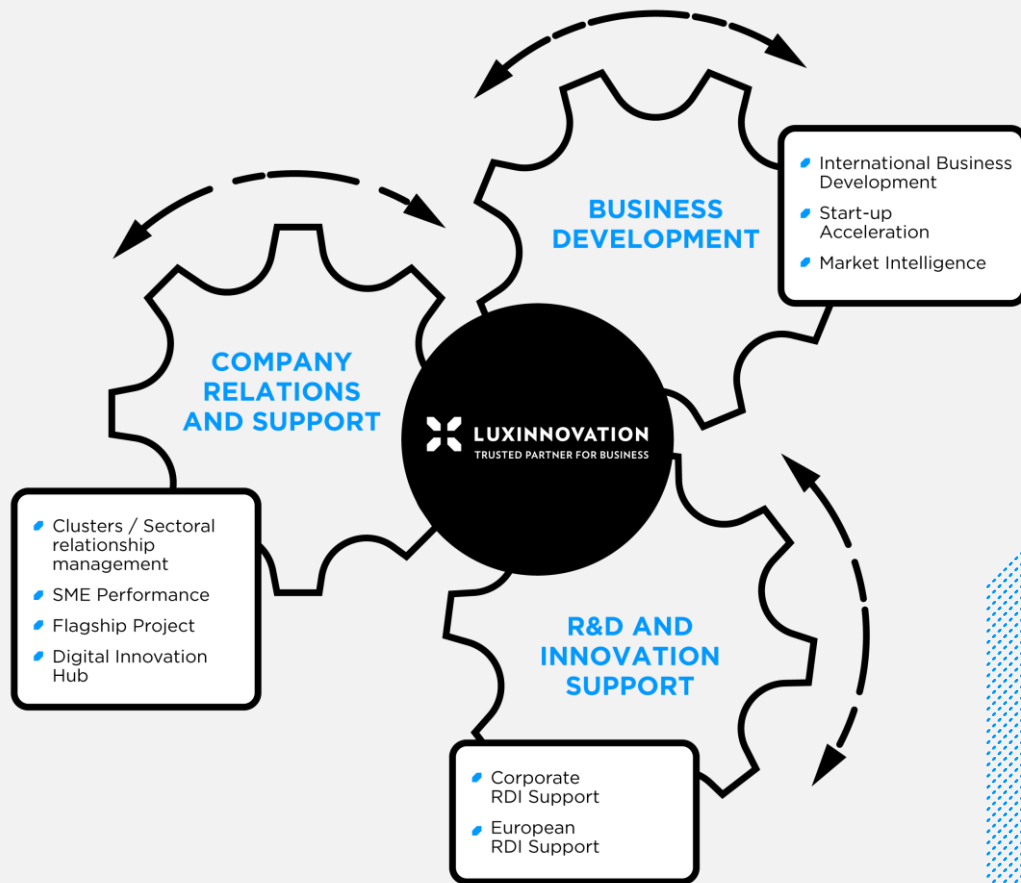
BUSINESS DEVELOPMENT

International Business Development
Start-up Acceleration
Market Intelligence

COMPANY RELATIONS AND SUPPORT

LUXINNOVATION
TRUSTED PARTNER FOR BUSINESS

Clusters / Sectoral relationship management
SME Performance
Flagship Project
Digital Innovation Hub

R&D AND INNOVATION SUPPORT

Corporate RDI Support
European RDI Support